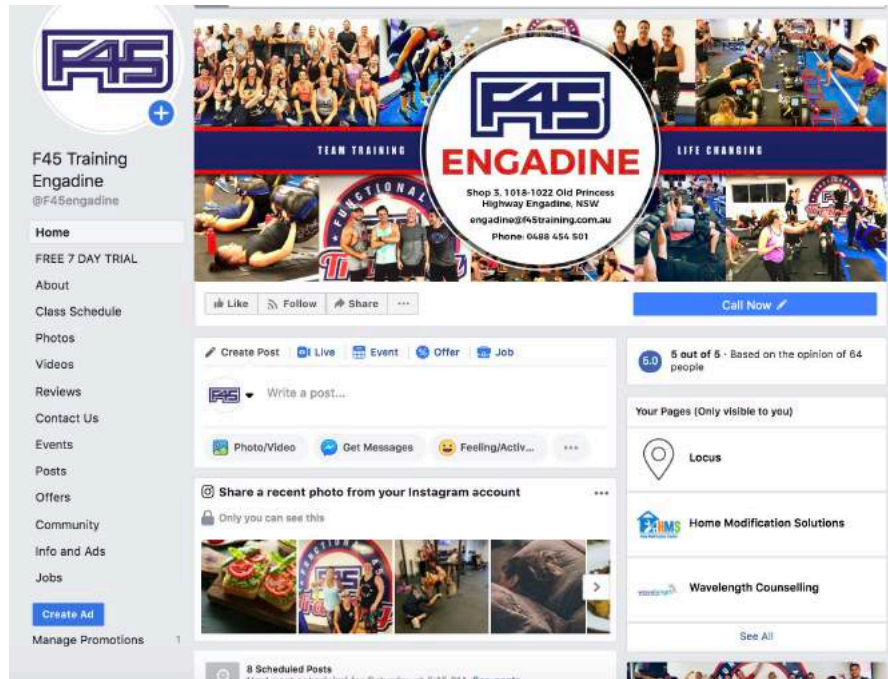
F45

F45 Training Engadine
@F45engadine

Home
FREE 7 DAY TRIAL
About
Class Schedule
Photos
Videos
Reviews
Contact Us
Events
Posts
Offers
Community
Info and Ads
Jobs
Create Ad
Manage Promotions 1

TEAM TRAINING
F45
ENGADINE
LIFE CHANGING
Shop 3, 1018-1022 Old Princess Highway Engadine, NSW
engadine@f45training.com.au
Phone: 0488 454 501
FUNCTIONAL

Like Follow Share ···
Call Now

Create Post Live Event Offer Job
F45 Write a post...
Photo/Video Get Messages Feeling/Activ... ···

Share a recent photo from your Instagram account ···
Only you can see this

8 Scheduled Posts

5.0 5 out of 5 · Based on the opinion of 64 people

Your Pages (Only visible to you)
Locus
HMS Home Modification Solutions
Wavelength Counselling
See All